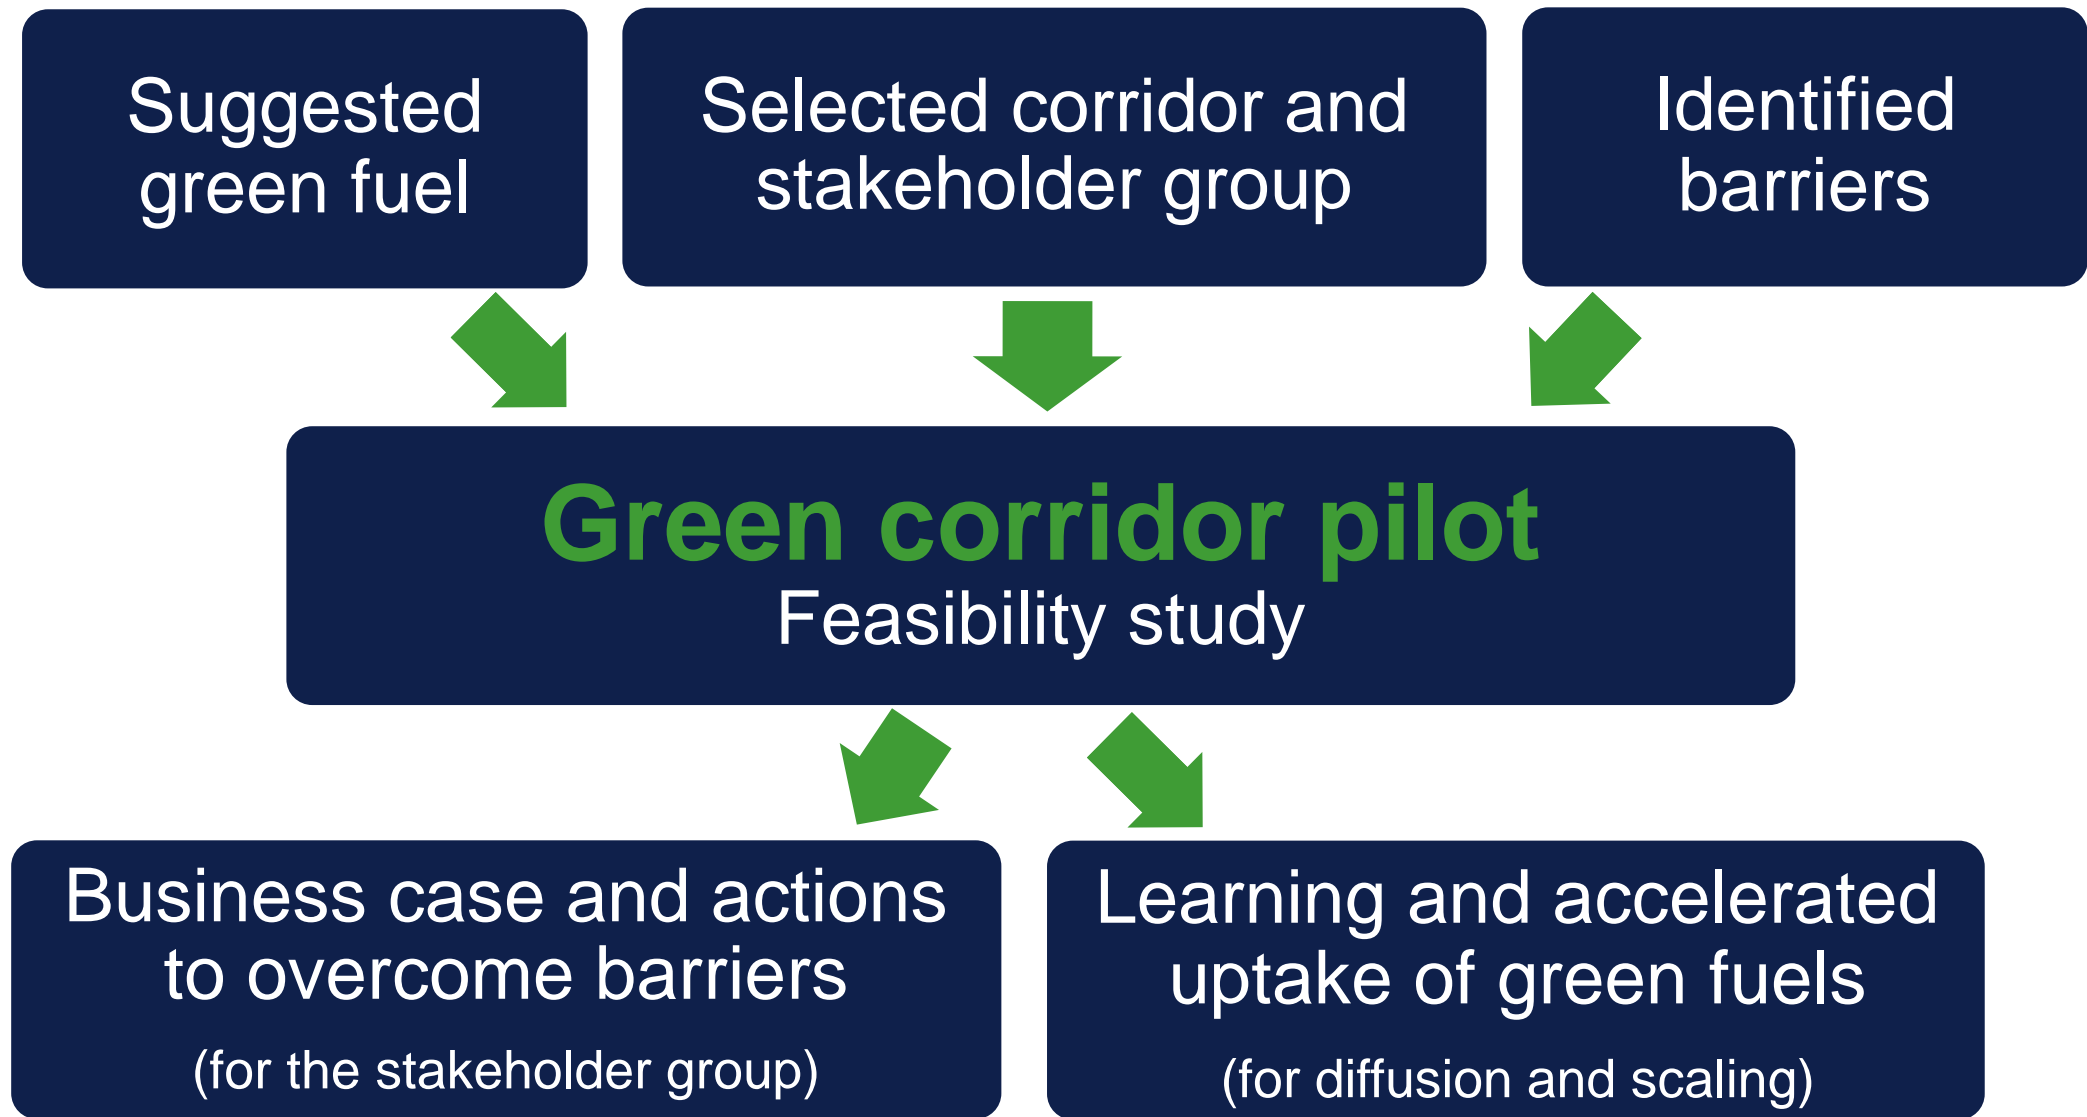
Suggested green fuel

Selected corridor and stakeholder group

Identified barriers

Green corridor pilot
Feasibility study

Business case and actions to overcome barriers
(for the stakeholder group)

Learning and accelerated uptake of green fuels
(for diffusion and scaling)